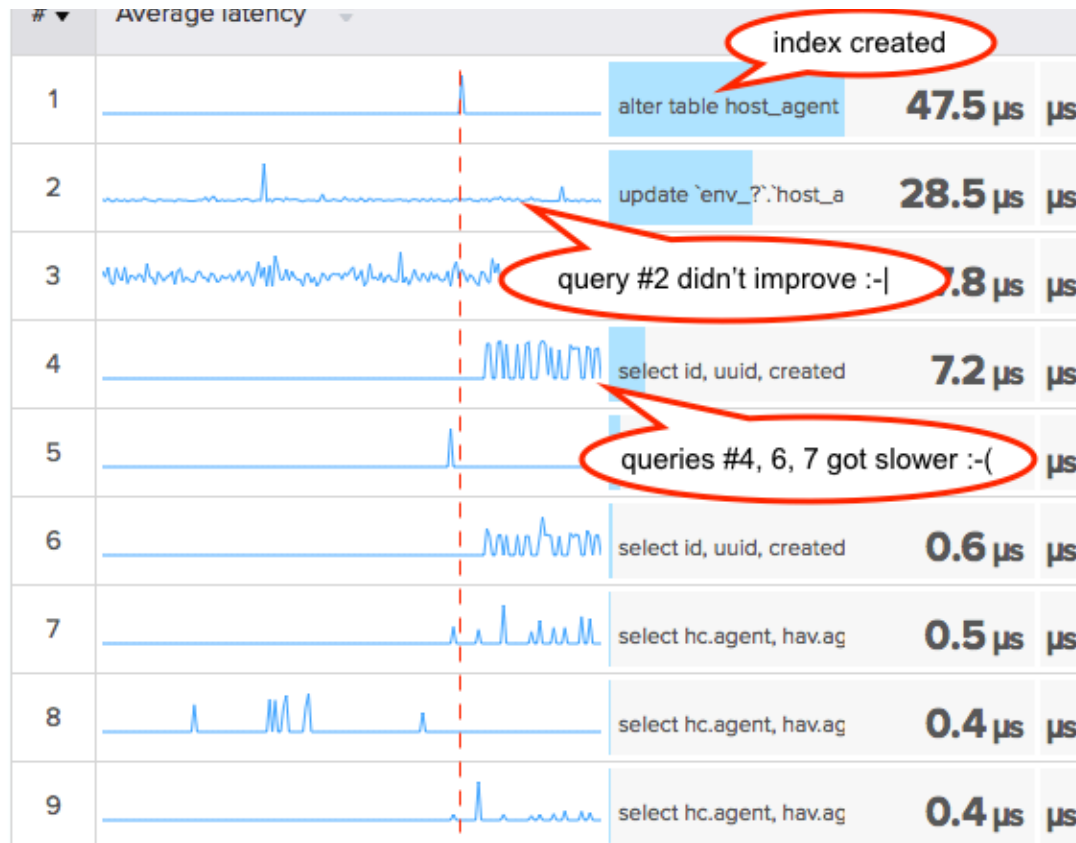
| # ▾ | Average latency | | | |
|---|---|---|---|---|
| 1 | | alter table host_agent | 47.5 μs | μs |
| 2 | | update `env_?`.`host_a | 28.5 μs | μs |
| 3 | | | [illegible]7.8 μs | μs |
| 4 | | select id, uuid, created | 7.2 μs | μs |
| 5 | | | | μs |
| 6 | | select id, uuid, created | 0.6 μs | μs |
| 7 | | select hc.agent, hav.ag | 0.5 μs | μs |
| 8 | | select hc.agent, hav.ag | 0.4 μs | μs |
| 9 | | select hc.agent, hav.ag | 0.4 μs | μs |

index created

query #2 didn't improve :-|

queries #4, 6, 7 got slower :-(